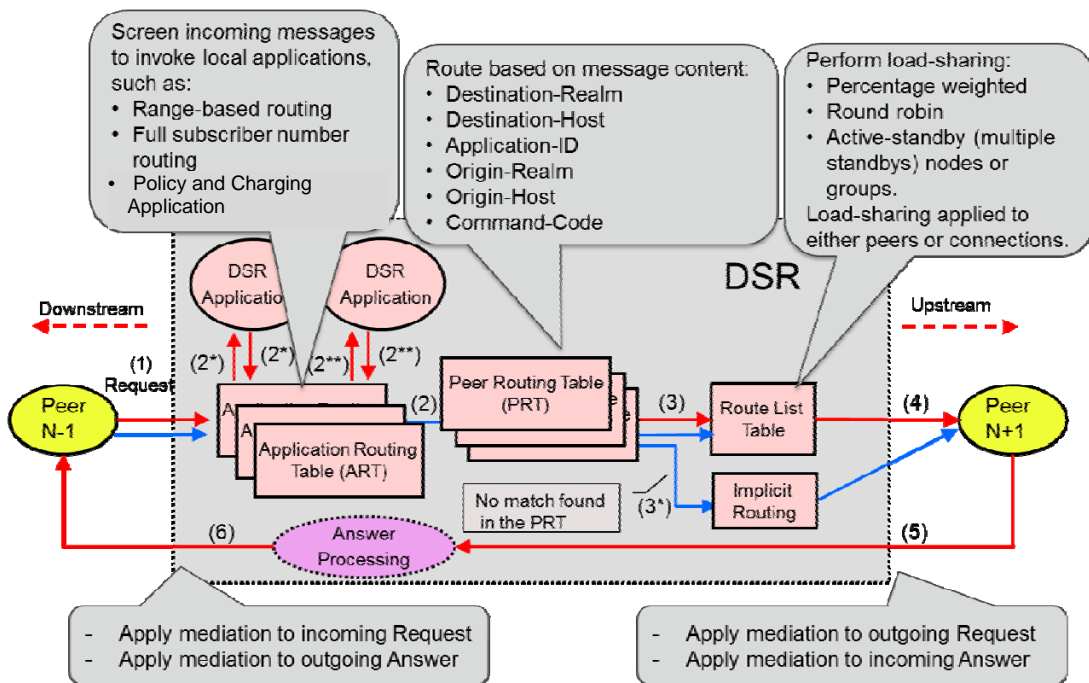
Screen incoming messages to invoke local applications, such as:
• Range-based routing
• Full subscriber number routing
• Policy and Charging Application

Route based on message content:
• Destination-Realm
• Destination-Host
• Application-ID
• Origin-Realm
• Origin-Host
• Command-Code

Perform load-sharing:
• Percentage weighted
• Round robin
• Active-standby (multiple standbys) nodes or groups.
Load-sharing applied to either peers or connections.

DSR

DSR Application

DSR Application

Downstream

Upstream

(1) Request

(2*) (2*) (2**) (2**)

Peer N-1

Application Routing Table (ART)

(2)

Peer Routing Table (PRT)

(3)

Route List Table

(4)

Peer N+1

No match found in the PRT

(3*)

Implicit Routing

(6)

Answer Processing

(5)

- Apply mediation to incoming Request
- Apply mediation to outgoing Answer

- Apply mediation to outgoing Request
- Apply mediation to incoming Answer